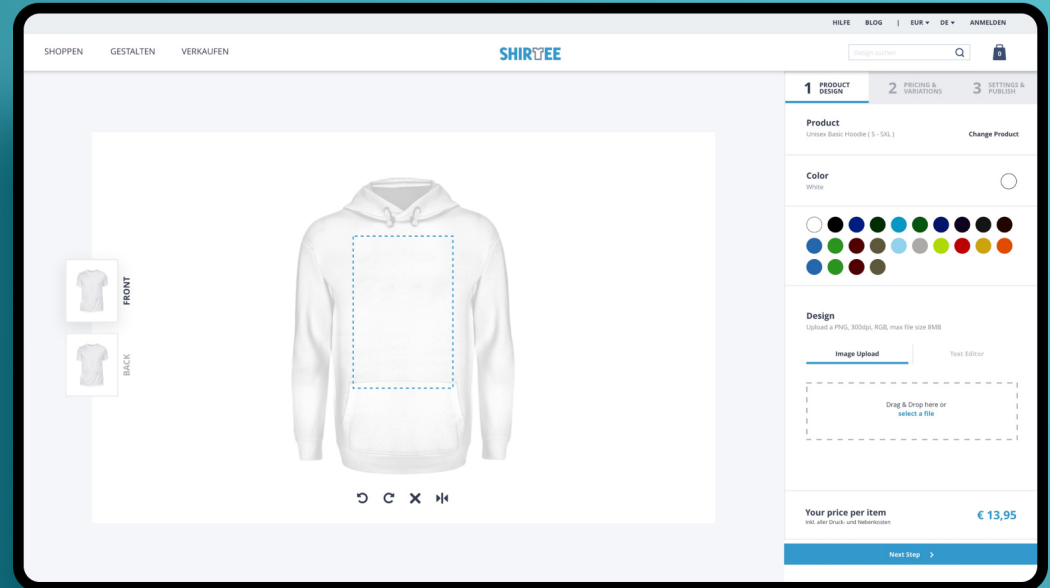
HILFE BLOG | EUR ▾ DE ▾ ANMELDEN

SHOPPEN GESTALTEN VERKAUFEN

SHIRTEE

Design suchen

0

1 PRODUCT DESIGN
2 PRICING & VARIATIONS
3 SETTINGS & PUBLISH

Product
Unisex Basic Hoodie ( S - 5XL )
Change Product

Color
White

Design
Upload a PNG, 300dpi, RGB, max file size 8MB

Image Upload
Text Editor

Drag & Drop here or
select a file

FRONT
BACK

Your price per item
Inkl. aller Druck- und Nebenkosten
€ 13,95

Next Step ›